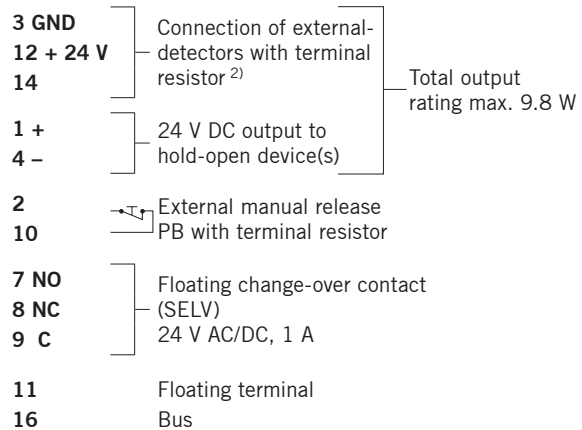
3 GND
12 + 24 V
14

Connection of external-detectors with terminal resistor $^{2)}$

Total output rating max. 9.8 W

1 +
4 –

24 V DC output to hold-open device(s)

2
10

External manual release PB with terminal resistor

7 NO
8 NC
9 C

Floating change-over contact (SELV)
24 V AC/DC, 1 A

11 Floating terminal
16 Bus